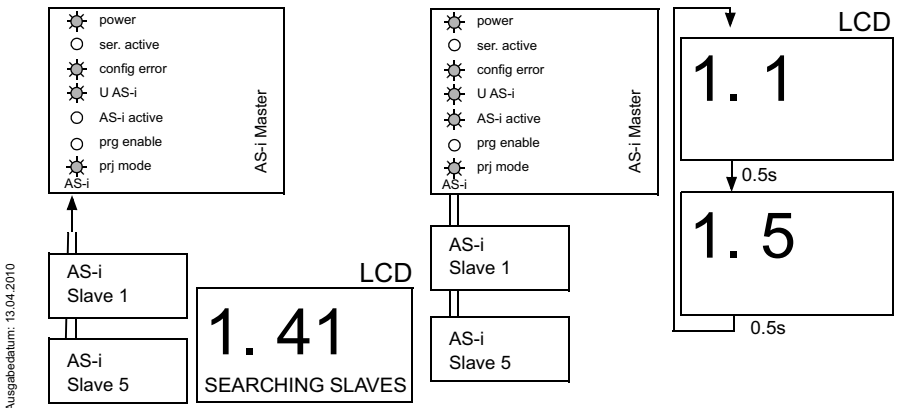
power
ser. active
config error
U AS-i
AS-i active
prg enable
prj mode
AS-i
AS-i Master

AS-i
Slave 1

AS-i
Slave 5

LCD
1. 41
SEARCHING SLAVES

power
ser. active
config error
U AS-i
AS-i active
prg enable
prj mode
AS-i
AS-i Master

AS-i
Slave 1

AS-i
Slave 5

LCD
1. 1
0.5s
1. 5
0.5s

Ausgabedatum: 13.04.2010